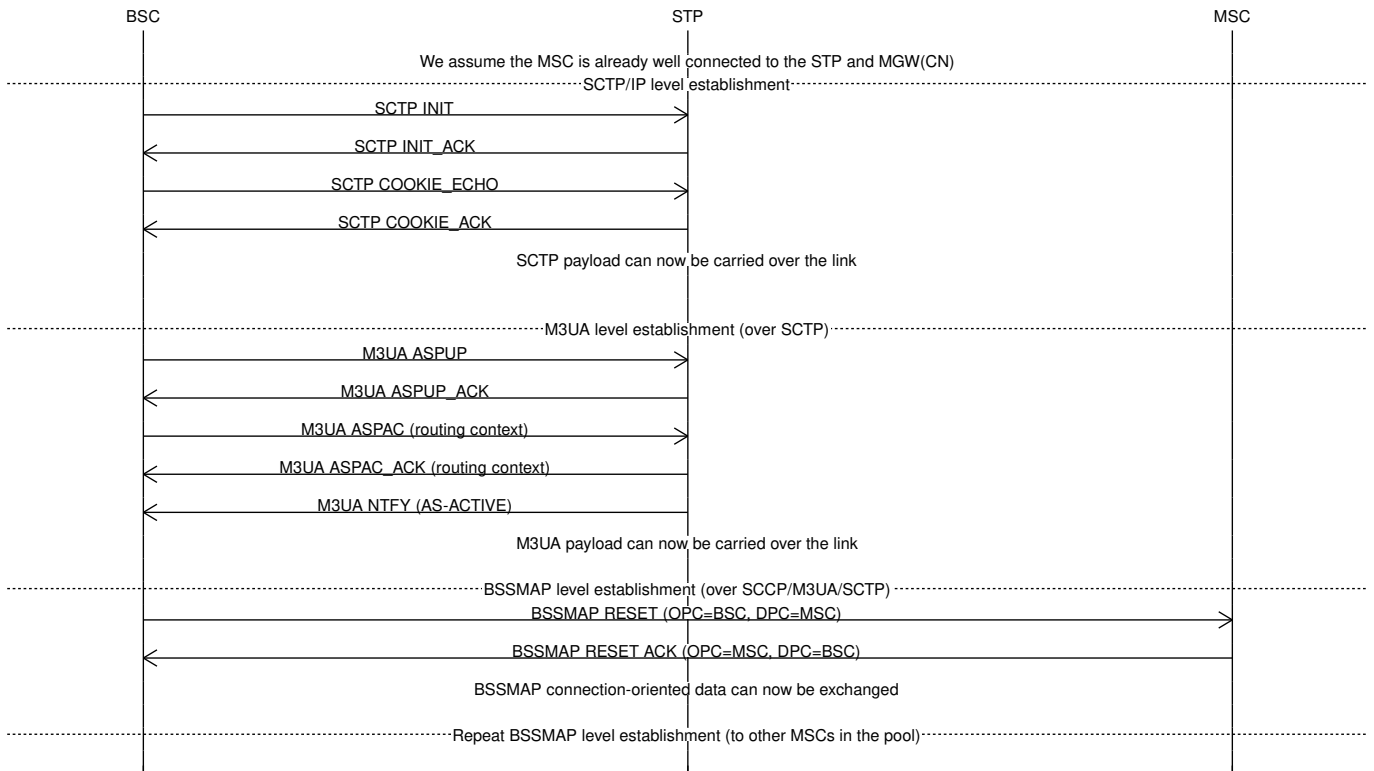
BSC

STP

MSC

We assume the MSC is already well connected to the STP and MGW(CN)

SCTP/IP level establishment

SCTP INIT

SCTP INIT_ACK

SCTP COOKIE_ECHO

SCTP COOKIE_ACK

SCTP payload can now be carried over the link

M3UA level establishment (over SCTP)

M3UA ASPUP

M3UA ASPUP_ACK

M3UA ASPAC (routing context)

M3UA ASPAC_ACK (routing context)

M3UA NTFY (AS-ACTIVE)

M3UA payload can now be carried over the link

BSSMAP level establishment (over SCCP/M3UA/SCTP)

BSSMAP RESET (OPC=BSC, DPC=MSC)

BSSMAP RESET ACK (OPC=MSC, DPC=BSC)

BSSMAP connection-oriented data can now be exchanged

Repeat BSSMAP level establishment (to other MSCs in the pool)